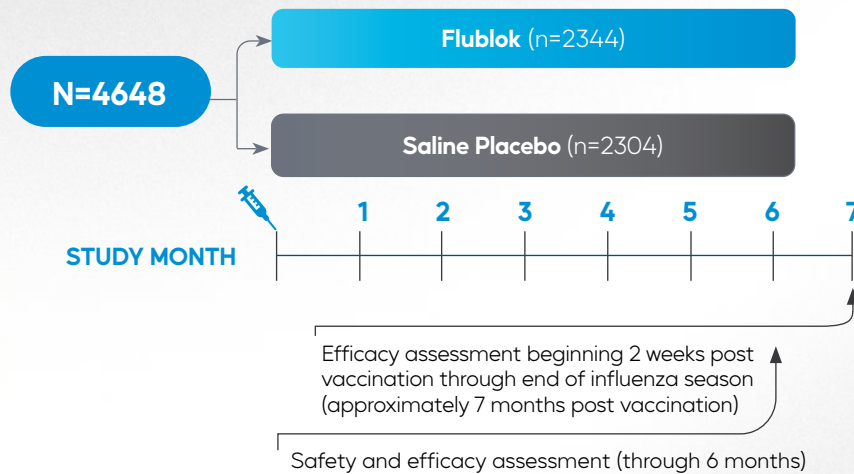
N=4648

Flublok (n=2344)

Saline Placebo (n=2304)

STUDY MONTH

1 2 3 4 5 6 7

Efficacy assessment beginning 2 weeks post vaccination through end of influenza season (approximately 7 months post vaccination)

Safety and efficacy assessment (through 6 months)